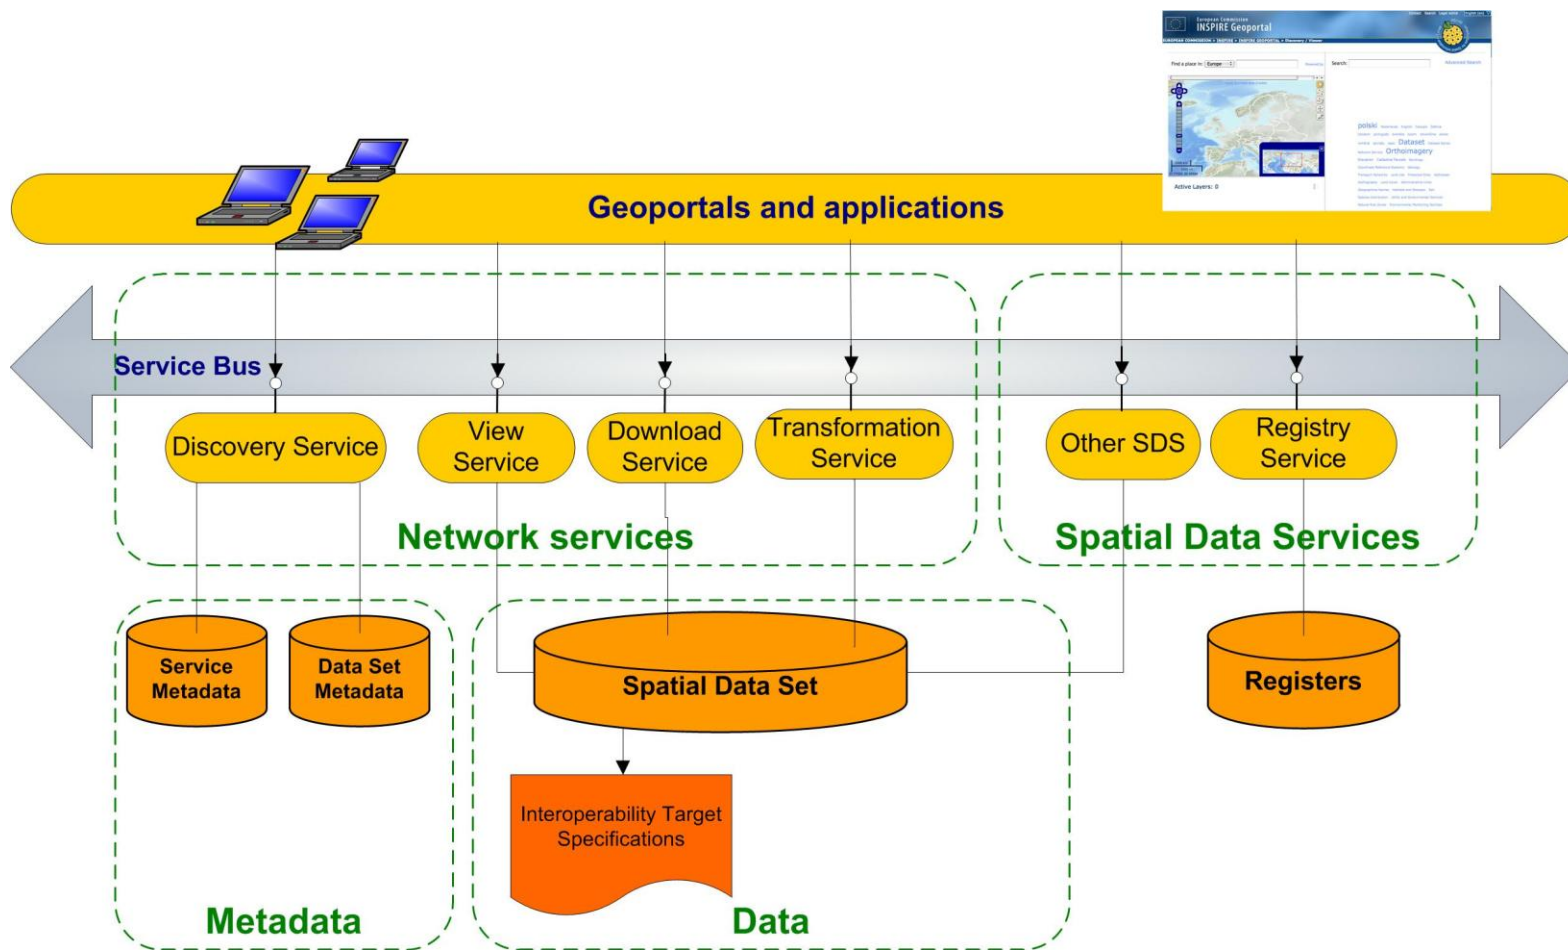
European Commission
INSPIRE Geoportal

Find a place in: Europe

Search:

Advanced Search

polski

Dataset

Orthoimagery

Active Layers: 0

Geoportals and applications

Service Bus

Discovery Service

View Service

Download Service

Transformation Service

Other SDS

Registry Service

Network services

Spatial Data Services

Service Metadata

Data Set Metadata

Spatial Data Set

Registers

Interoperability Target Specifications

Metadata

Data